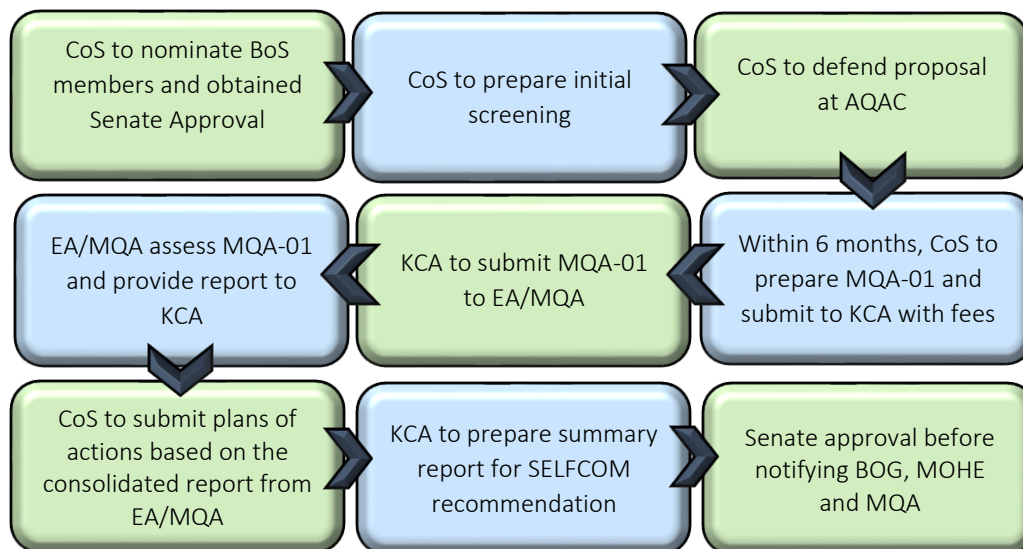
CoS to nominate BoS members and obtained Senate Approval

CoS to prepare initial screening

CoS to defend proposal at AQAC

Within 6 months, CoS to prepare MQA-01 and submit to KCA with fees

KCA to submit MQA-01 to EA/MQA

EA/MQA assess MQA-01 and provide report to KCA

CoS to submit plans of actions based on the consolidated report from EA/MQA

KCA to prepare summary report for SELFCOM recommendation

Senate approval before notifying BOG, MOHE and MQA